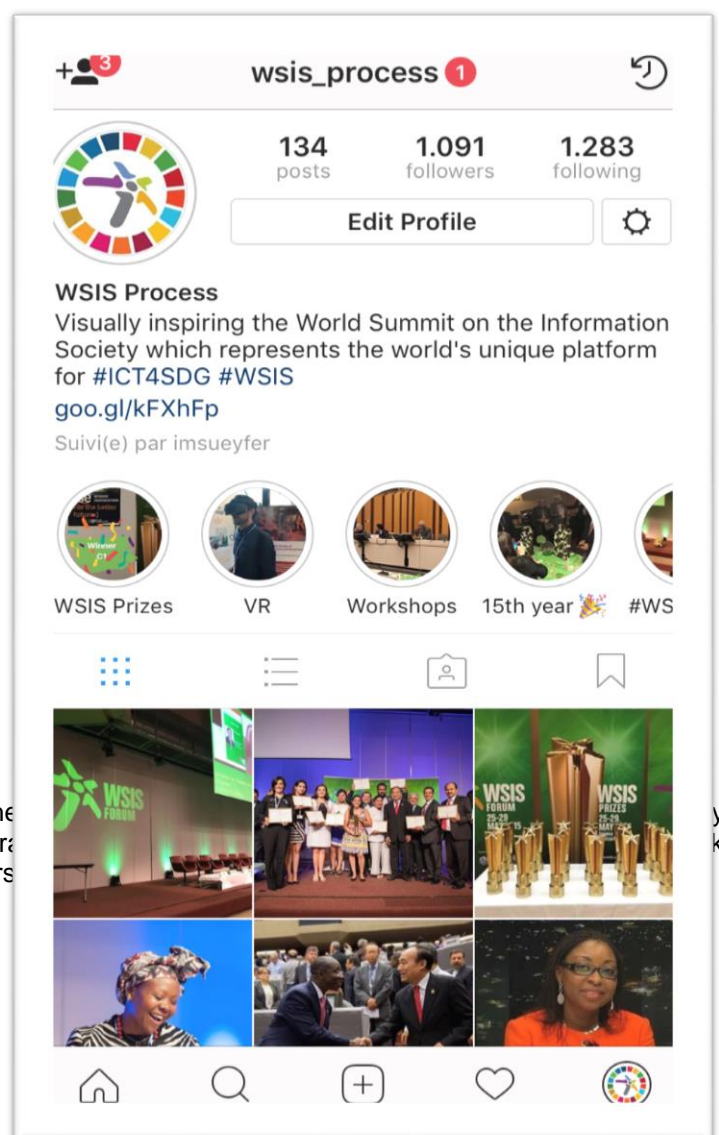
3

wsis_process 1

134 posts

1.091 followers

1.283 following

Edit Profile

WSIS Process
Visually inspiring the World Summit on the Information Society which represents the world's unique platform for #ICT4SDG #WSIS
goo.gl/kFXhFp
Suivi(e) par imsueyfer

WSIS Prizes

VR

Workshops

15th year 🎉

#WS

WSIS FORUM

WSIS FORUM

WSIS PRIZES